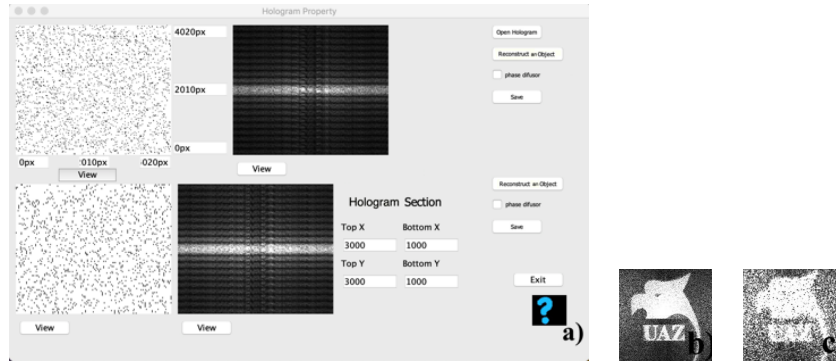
Hologram Property

4020px

2010px

0px

0px

2010px

4020px

View

View

Open Hologram

Reconstruct an Object

phase difusor

Save

Reconstruct an Object

phase difusor

Save

Hologram Section

Top X

Bottom X

3000

1000

Top Y

Bottom Y

3000

1000

Exit

View

View

?

a)

UAZ

b)

UAZ

c)